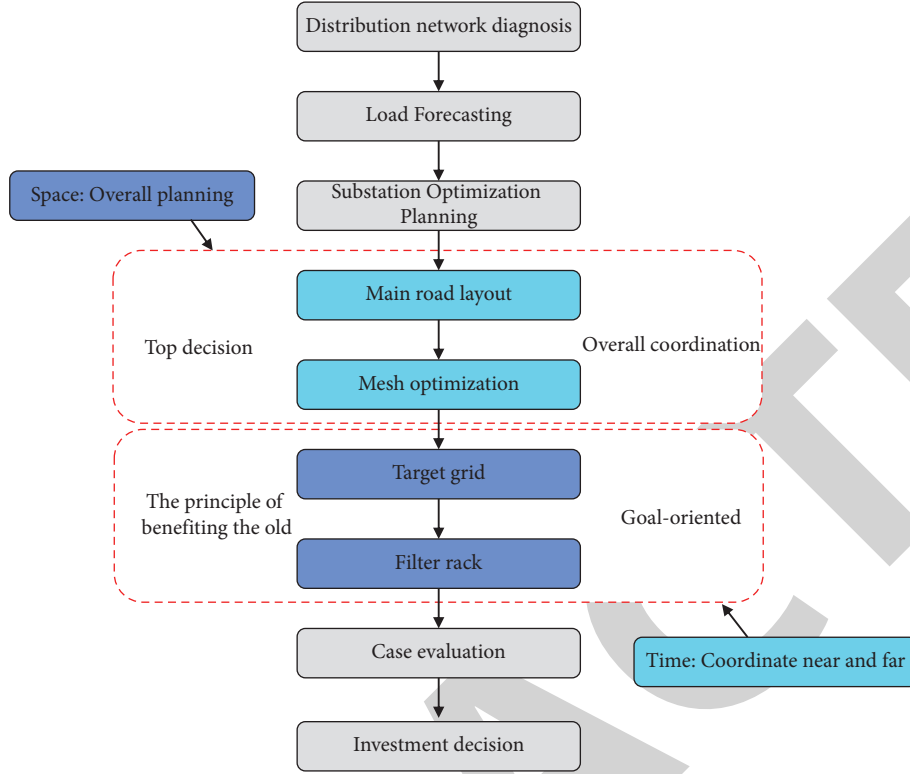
Distribution network diagnosis

Load Forecasting

Space: Overall planning

Substation Optimization Planning

Main road layout

Top decision

Overall coordination

Mesh optimization

Target grid

The principle of benefiting the old

Goal-oriented

Filter rack

Case evaluation

Time: Coordinate near and far

Investment decision